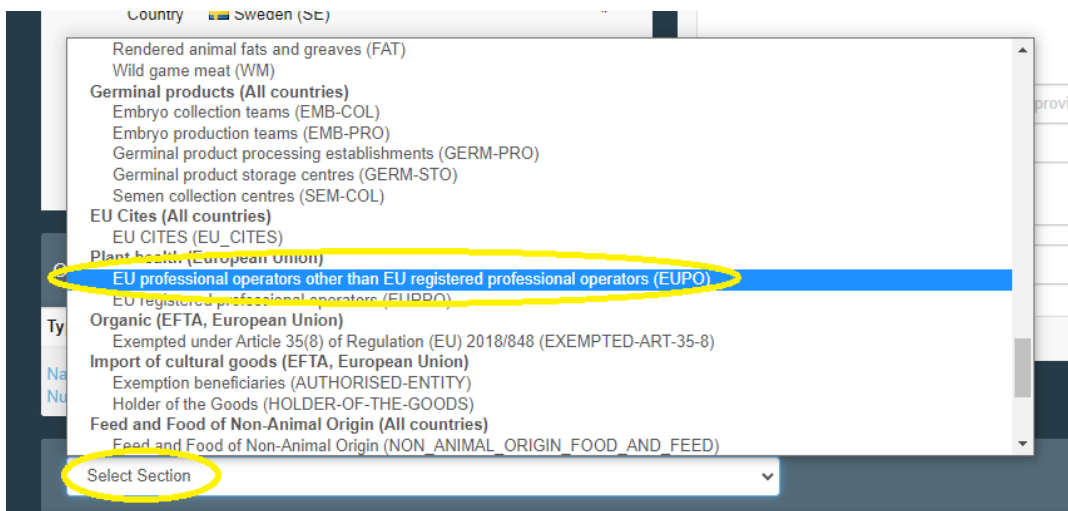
Country Sweden (SE)

Rendered animal fats and greaves (FAT)
Wild game meat (WM)
Germinal products (All countries)
Embryo collection teams (EMB-COL)
Embryo production teams (EMB-PRO)
Germinal product processing establishments (GERM-PRO)
Germinal product storage centres (GERM-STO)
Semen collection centres (SEM-COL)
EU Cites (All countries)
EU CITES (EU_CITES)
Plant health (European Union)
EU professional operators other than EU registered professional operators (EUPO)
EU registered professional operators (EURPO)
Organic (EFTA, European Union)
Exempted under Article 35(8) of Regulation (EU) 2018/848 (EXEMPTED-ART-35-8)
Import of cultural goods (EFTA, European Union)
Exemption beneficiaries (AUTHORISED-ENTITY)
Holder of the Goods (HOLDER-OF-THE-GOODS)
Feed and Food of Non-Animal Origin (All countries)
Feed and Food of Non-Animal Origin (NON_ANIMAL_ORIGIN_FOOD_AND_FEED)

Ty
Na
Nu

Select Section